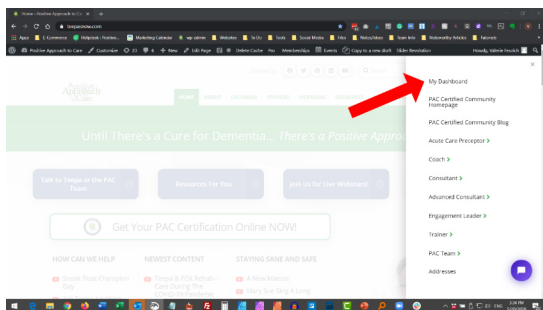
Home - Positive Approach to Care
teepasnow.com
Apps E-Commerce Hubspot - Positive... Marketing Calendar wp admin Websites To Do Tools Social Media Files Notes/Ideas Team Info Noteworthy Articles Tutorials
Positive Approach to Care Customizer 23 4 + New Edit Page Delete Cache Memberships Events Copy to a new draft Slider Revolution Howdy, Valerie Froelich

HOME ABOUT CALENDAR

Until There's a Cure for Dementia... There's a Positive Appro

Talk to Teepa or the PAC Team
Resources For You
Join Us for Live Webinars!

Get Your PAC Certification Online NOW!

HOW CAN WE HELP
NEWEST CONTENT
STAYING SANE AND SAFE

My Dashboard
PAC Certified Community Homepage
PAC Certified Community Blog
Acute Care Preceptor >
Coach >
Consultant >
Advanced Consultant >
Engagement Leader >
Trainer >
PAC Team >
Addresses